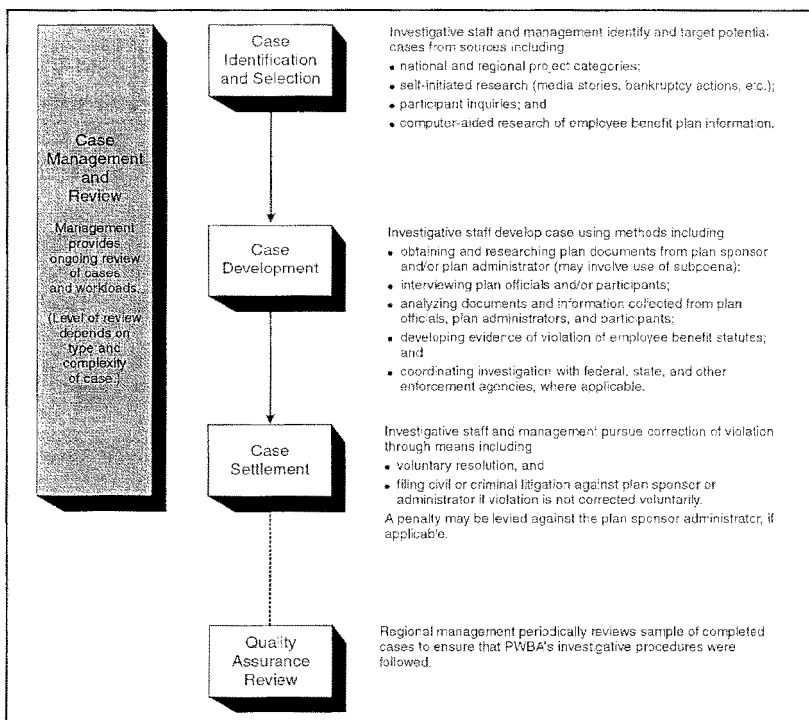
Case Management and Review

Management provides ongoing review of cases and workloads.

(Level of review depends on type and complexity of case.)

Case Identification and Selection

Investigative staff and management identify and target potential cases from sources including

- national and regional project categories;
- self-initiated research (media stories, bankruptcy actions, etc.);
- participant inquiries; and
- computer-aided research of employee benefit plan information.

Case Development

Investigative staff develop case using methods including

- obtaining and researching plan documents from plan sponsor and/or plan administrator (may involve use of subpoena);
- interviewing plan officials and/or participants;
- analyzing documents and information collected from plan officials, plan administrators, and participants;
- developing evidence of violation of employee benefit statutes; and
- coordinating investigation with federal, state, and other enforcement agencies, where applicable.

Case Settlement

Investigative staff and management pursue correction of violation through means including

- voluntary resolution, and
- filing civil or criminal litigation against plan sponsor or administrator if violation is not corrected voluntarily.

A penalty may be levied against the plan sponsor administrator, if applicable.

Quality Assurance Review

Regional management periodically reviews sample of completed cases to ensure that PWBA's investigative procedures were followed.